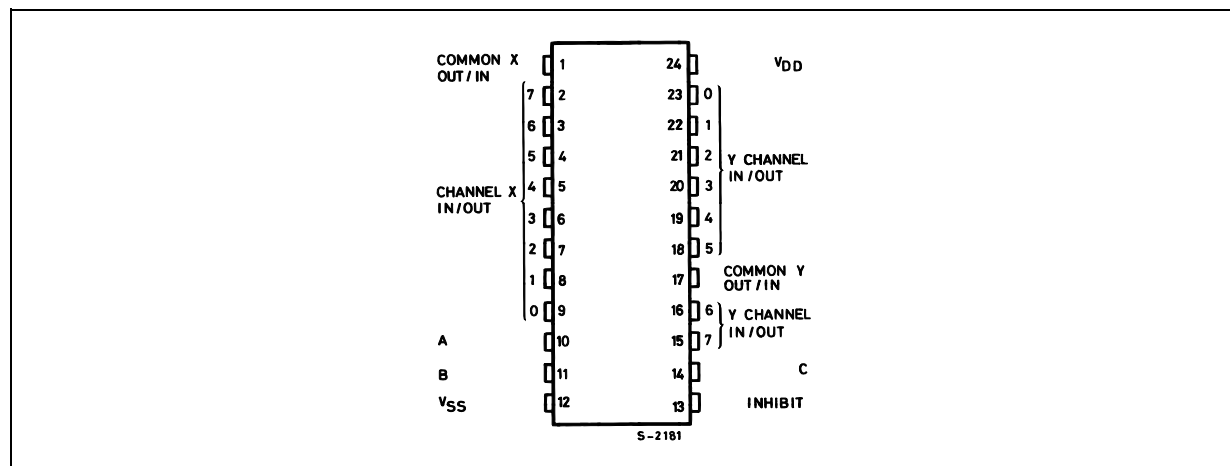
COMMON X OUT / IN 1

7 2
6 3
5 4
CHANNEL X IN / OUT 4 5
3 6
2 7
1 8
0 9

A 10
B 11
$V_{SS}$ 12

24 $V_{DD}$
23 0
22 1
21 2 Y CHANNEL IN / OUT
20 3
19 4
18 5
17 COMMON Y OUT / IN
16 6 Y CHANNEL IN / OUT
15 7
14 C
13 INHIBIT

S-2181